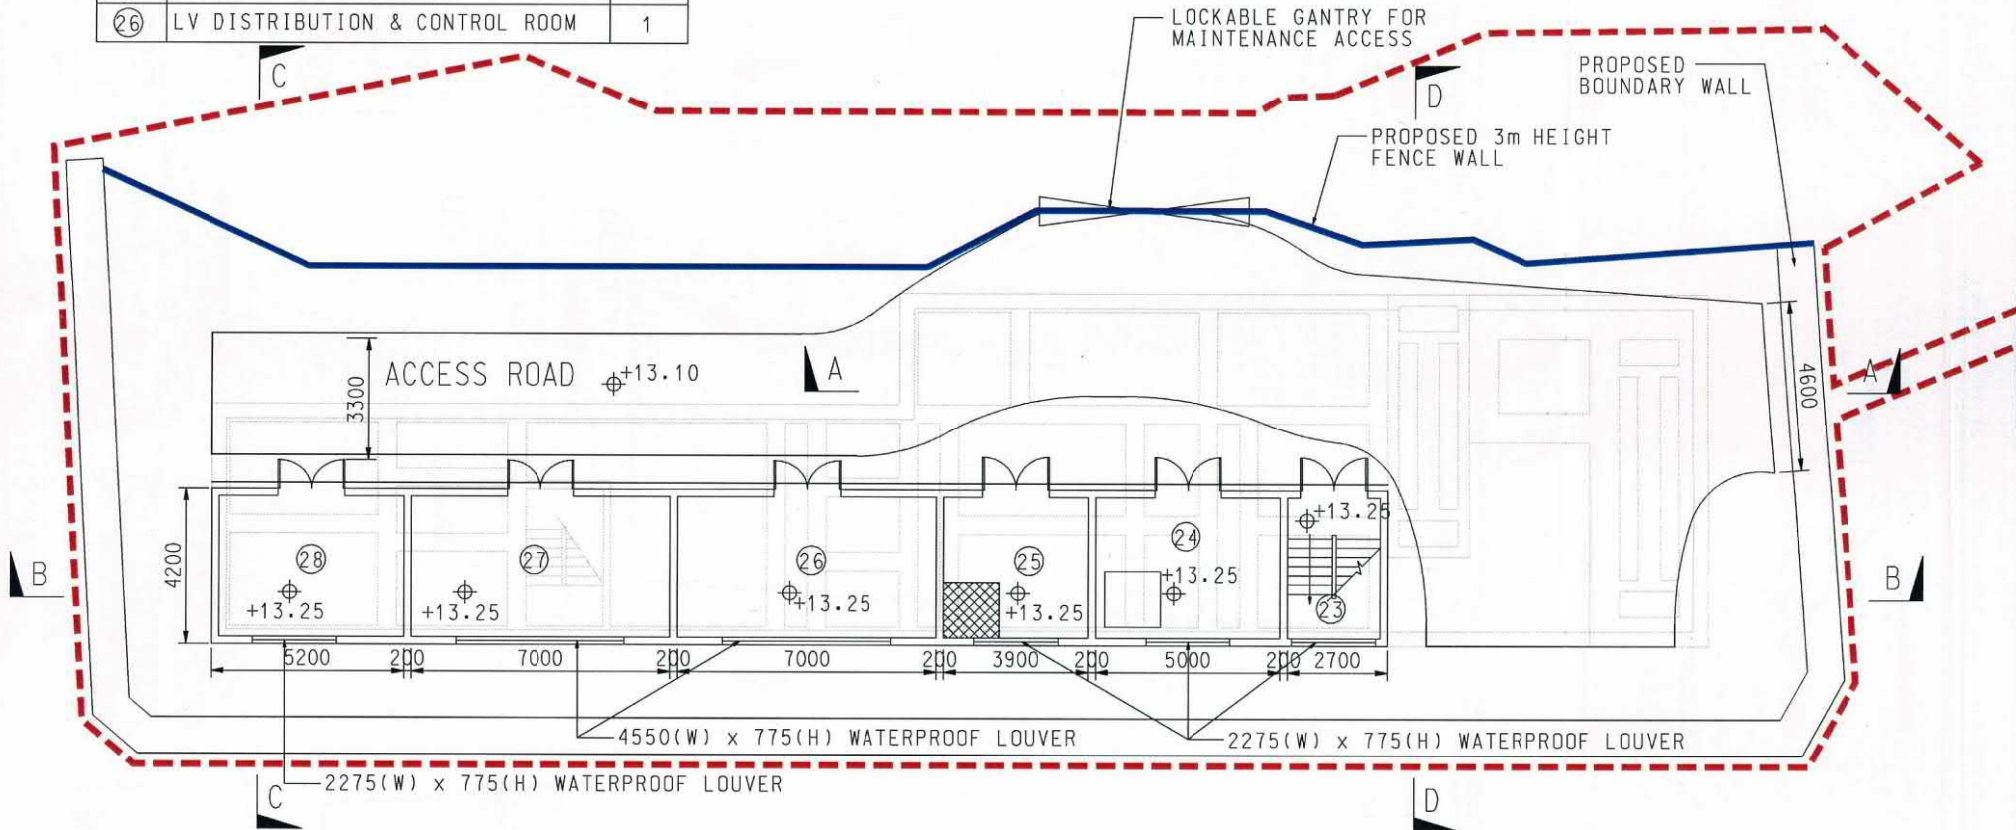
| 26 | LV DISTRIBUTION & CONTROL ROOM | 1 |
|---|---|---|

LOCKABLE GANTRY FOR MAINTENANCE ACCESS

PROPOSED BOUNDARY WALL

PROPOSED 3m HEIGHT FENCE WALL

C

D

ACCESS ROAD

+13.10

A

A

3300

4600

4200

B

B

28 +13.25

27 +13.25

26 +13.25

25 +13.25

24 +13.25

+13.25

23

5200 200 7000 200 7000 200 3900 200 5000 200 2700

4550(W) x 775(H) WATERPROOF LOUVER

2275(W) x 775(H) WATERPROOF LOUVER

2275(W) x 775(H) WATERPROOF LOUVER

C

D